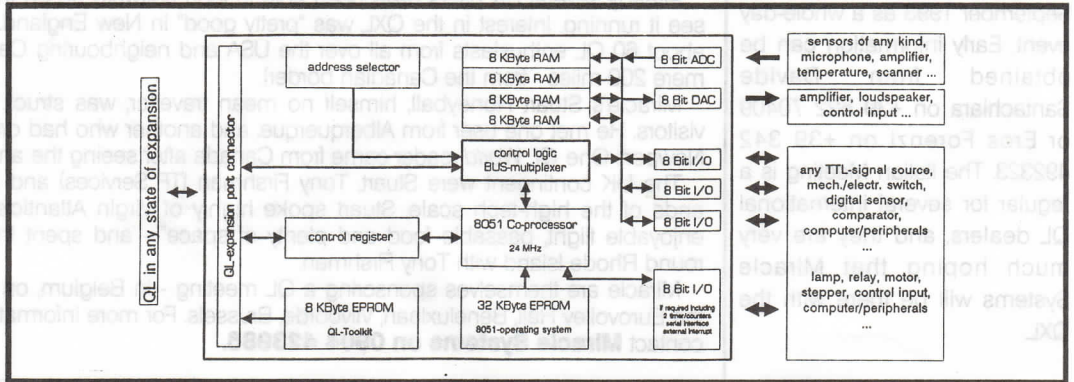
QL in any state of expansion

QL-expansion port connector

address selector

8 KByte RAM

8 KByte RAM

8 KByte RAM

8 KByte RAM

8 Bit ADC

8 Bit DAC

control logic BUS-multiplexer

8 Bit I/O

8 Bit I/O

8 Bit I/O

control register

8051 Co-processor

24 MHz

8 KByte EPROM

QL-Toolkit

32 KByte EPROM

8051-operating system

8 Bit I/O

if required including 2 timer/counters serial interface external interrupt

sensors of any kind, microphone, amplifier, temperature, scanner ...

amplifier, loudspeaker, control input ...

any TTL-signal source, mech./electr. switch, digital sensor, comparator, computer/peripherals ...

lamp, relay, motor, stepper, control input, computer/peripherals ...